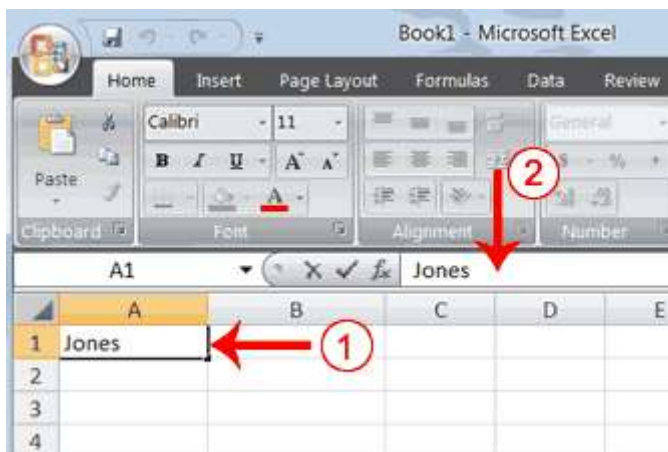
Book1 - Microsoft Excel

Home Insert Page Layout Formulas Data Review

Paste
Calibri 11
B I U A A
A

Clipboard Font Alignment Number

General

2

A1 Jones

| | A | B | C | D | E |
|---|---|---|---|---|---|
| 1 | Jones | | | | |
| 2 | | | | | |
| 3 | | | | | |
| 4 | | | | | |

1